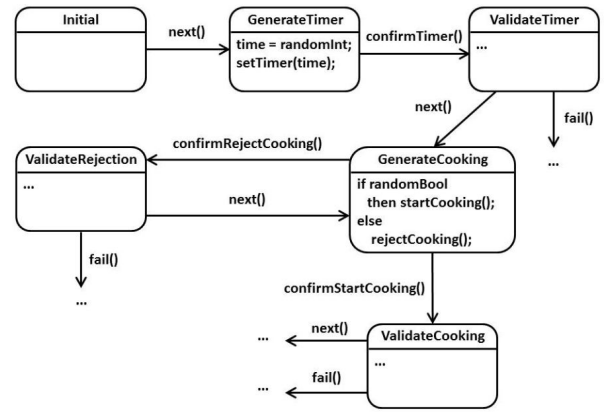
Initial

next()

GenerateTimer

time = randomInt;
setTimer(time);

confirmTimer()

ValidateTimer

...

next()

fail()

...

confirmRejectCooking()

ValidateRejection

...

next()

GenerateCooking

if randomBool
then startCooking();
else
rejectCooking();

fail()

...

confirmStartCooking()

...

next()

ValidateCooking

...

...

fail()